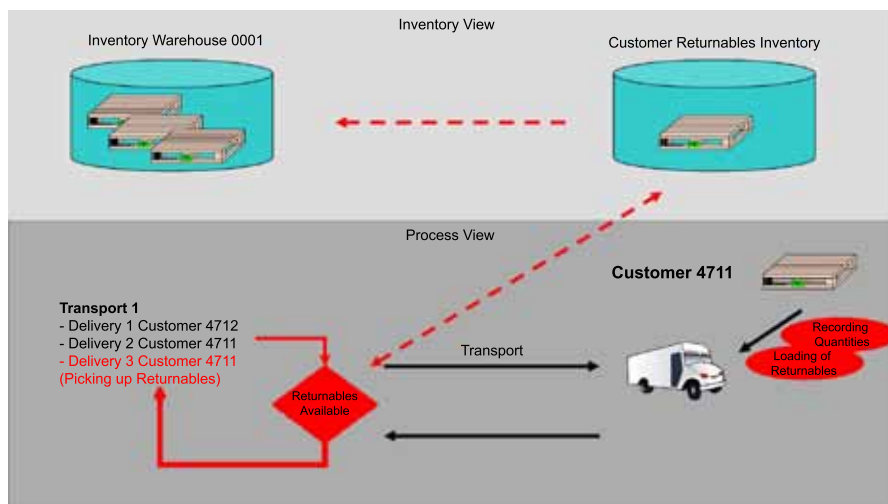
Inventory View

Inventory Warehouse 0001

Customer Returnables Inventory

Process View

Customer 4711

Transport 1
- Delivery 1 Customer 4712
- Delivery 2 Customer 4711
- Delivery 3 Customer 4711
(Picking up Returnables)

Returnables Available

Transport

Recording Quantities

Loading of Returnables